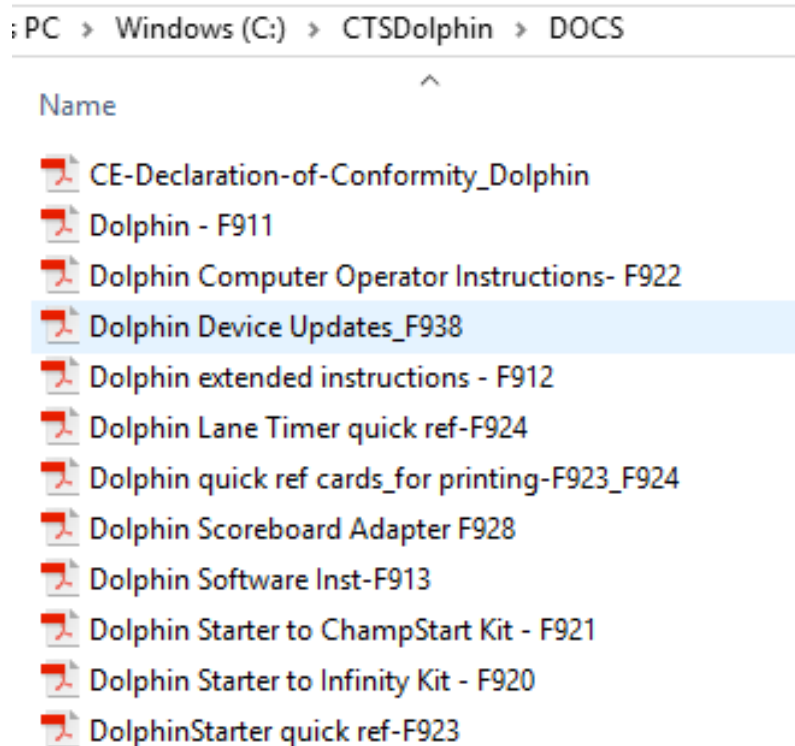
PC > Windows (C:) > CTSDolphin > DOCS

Name

CE-Declaration-of-Conformity_Dolphin
Dolphin - F911
Dolphin Computer Operator Instructions- F922
Dolphin Device Updates_F938
Dolphin extended instructions - F912
Dolphin Lane Timer quick ref-F924
Dolphin quick ref cards_for printing-F923_F924
Dolphin Scoreboard Adapter F928
Dolphin Software Inst-F913
Dolphin Starter to ChampStart Kit - F921
Dolphin Starter to Infinity Kit - F920
DolphinStarter quick ref-F923